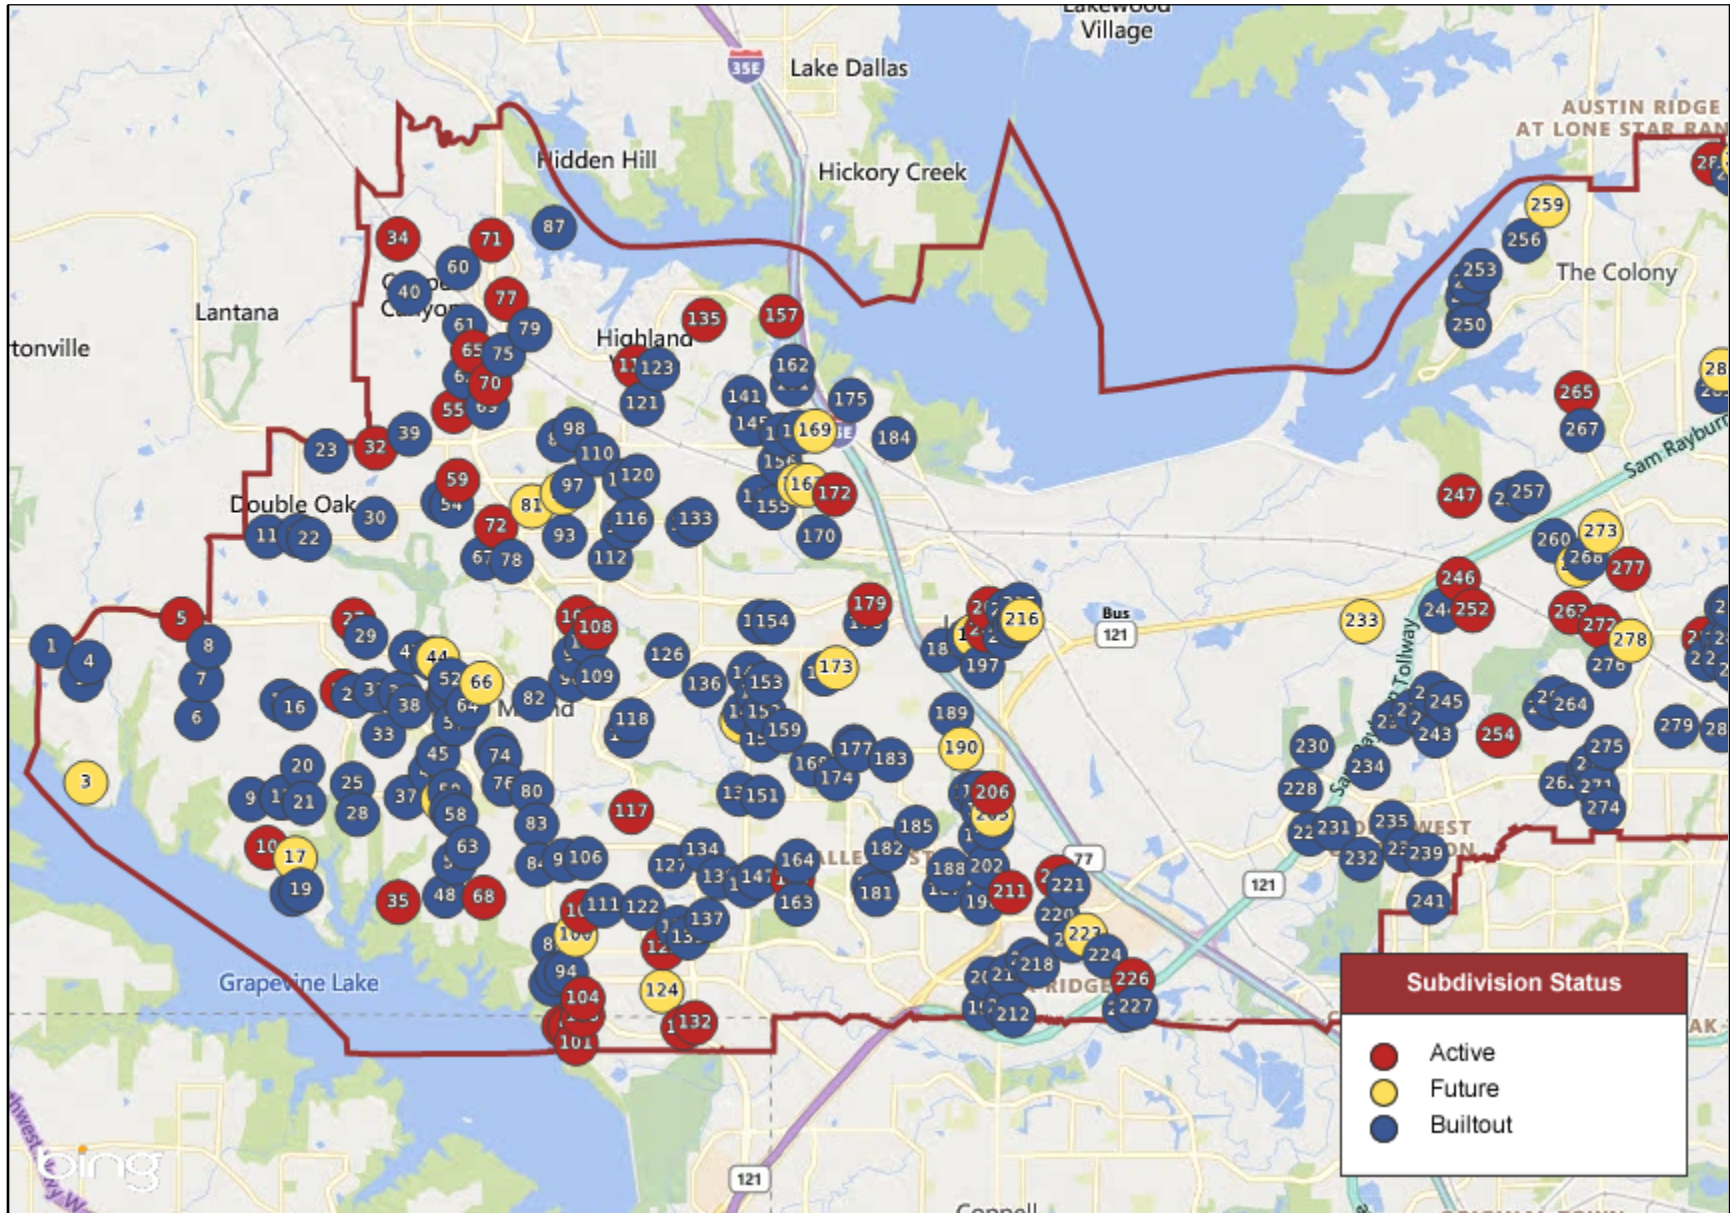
Lakewood Village
35E
Lake Dallas
Hidden Hill
Hickory Creek
AUSTIN RIDGE AT LONE STAR RAN
The Colony
Lantana
Copper Canyon
Highland Village
tonville
Double Oak
Sam Rayburn
Bus 121
Sam Rayburn Tollway
Flower Mound
Grapevine Lake
121
121
Coppell
bing

1 4 5 8 7 6 3 11 22 23 32 39 30 34 71 87 60 40 77 61 79 65 75 70 55 59 54 81 97 98 110 120 72 67 78 93 116 112 133 135 157 123 121 162 141 175 169 184 172 155 170 29 44 66 16 33 38 52 82 109 108 126 136 153 154 173 179 216 197 190 189 159 118 20 25 37 45 74 80 21 9 28 58 83 117 151 177 183 174 206 10 17 19 35 48 68 63 106 134 164 185 182 188 202 181 211 221 220 223 224 218 226 227 212 111 122 137 163 94 104 101 124 132 259 256 253 250 265 267 247 257 260 273 268 277 246 252 233 278 276 245 243 254 264 279 275 274 230 228 234 231 235 239 232 241 204 200

Subdivision Status
Active
Future
Builtout